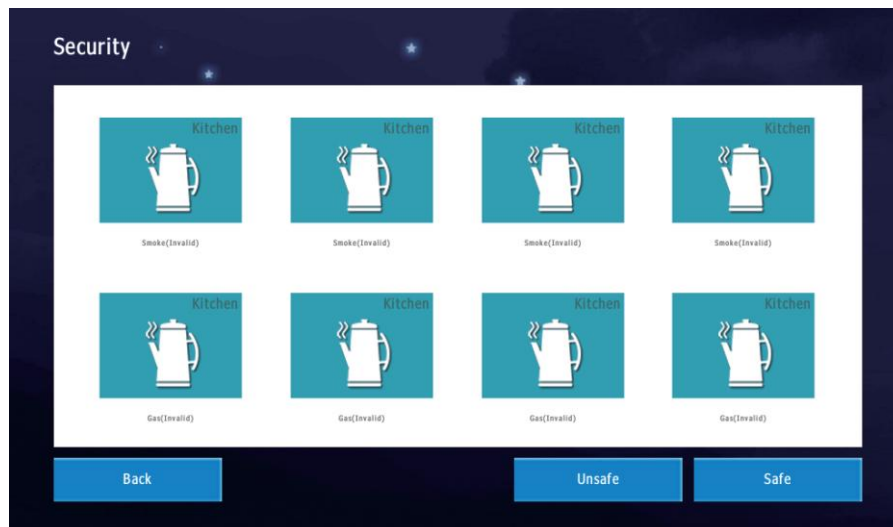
Security

Kitchen

Smoke(Invalid)

Kitchen

Smoke(Invalid)

Kitchen

Smoke(Invalid)

Kitchen

Smoke(Invalid)

Kitchen

Gas(Invalid)

Kitchen

Gas(Invalid)

Kitchen

Gas(Invalid)

Kitchen

Gas(Invalid)

Back

Unsafe

Safe